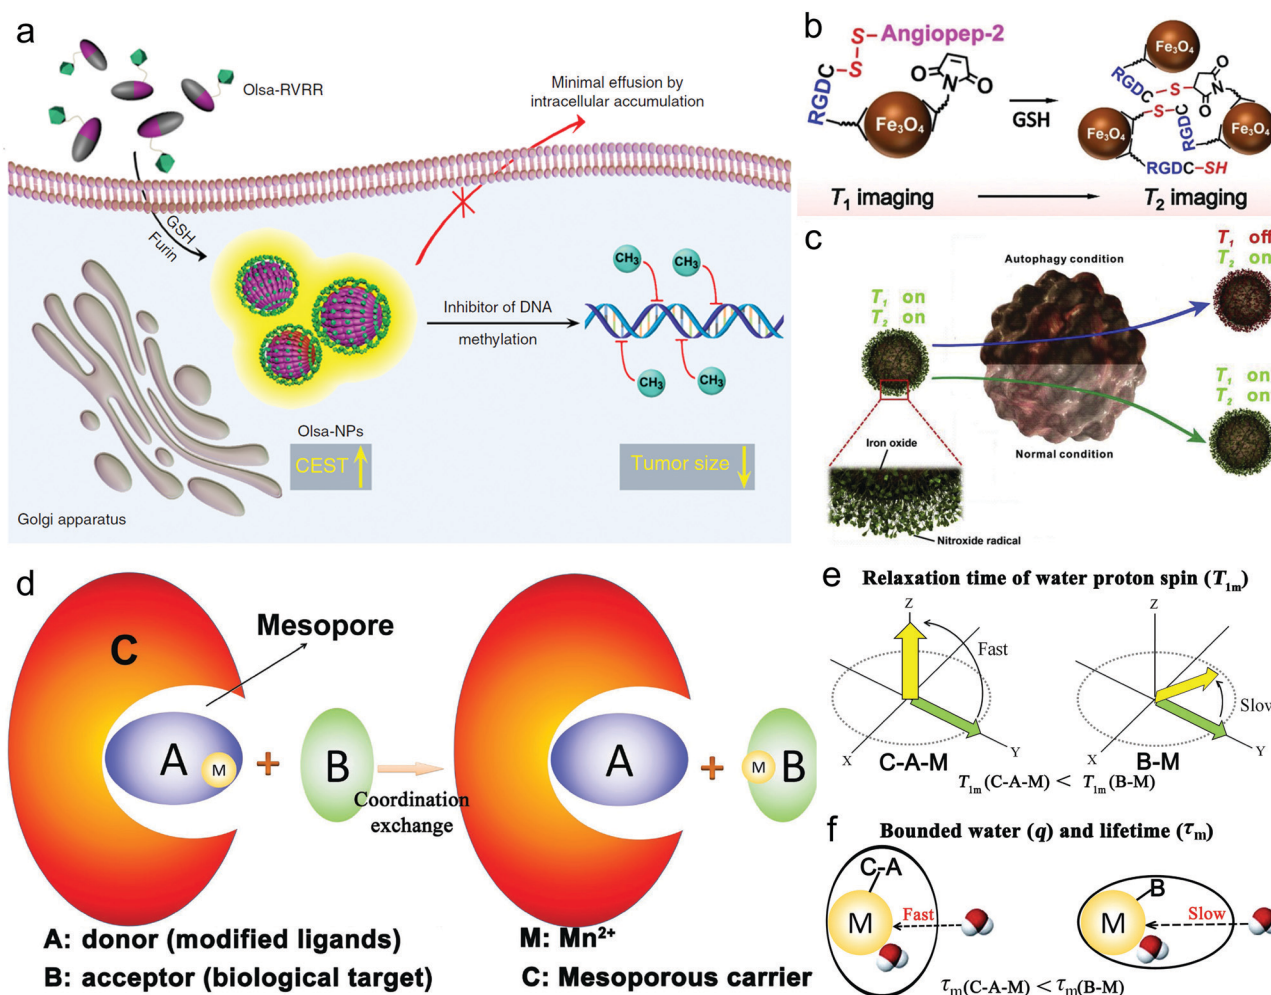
a

Olsa-RVRR

Minimal effusion by intracellular accumulation

GSH
Furin

$CH_3$ $CH_3$

Inhibitor of DNA methylation

$CH_3$ $CH_3$

Olsa-NPs

CEST

Tumor size

Golgi apparatus

b

S–Angiopep-2
S
RGDC
$Fe_3O_4$
O N O
GSH
$Fe_3O_4$
RGDC S
S
$Fe_3O_4$
RGDC
$Fe_3O_4$
RGDC–SH
$T_1$ imaging
$T_2$ imaging

c

Autophagy condition
$T_1$ off
$T_2$ on
$T_1$ on
$T_2$ on
$T_1$ on
$T_2$ on
Iron oxide
Normal condition
Nitroxide radical

d

C
Mesopore
A M + B
Coordination exchange
A + M B
A: donor (modified ligands)
B: acceptor (biological target)
M: $Mn^{2+}$
C: Mesoporous carrier

e Relaxation time of water proton spin ($T_{1m}$)
Z
Fast
X
Y
C-A-M
Z
Slow
X
Y
B-M
$T_{1m}$(C-A-M) < $T_{1m}$(B-M)

f Bounded water (q) and lifetime ($\tau_m$)
C-A
M
Fast
B
M
Slow
$\tau_m$(C-A-M) < $\tau_m$(B-M)